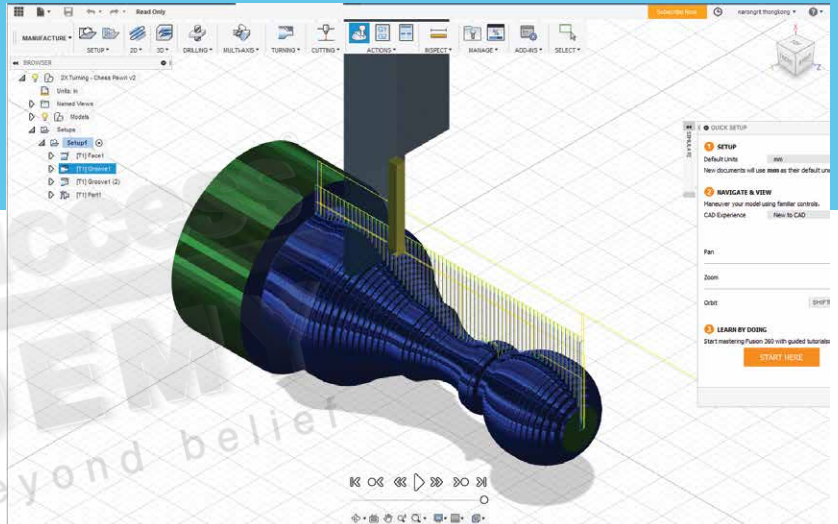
Read Only

Subscribe Now

narongrit thongkong

MANUFACTURE

SETUP

2D

3D

DRILLING

MULTI-AXIS

TURNING

CUTTING

ACTIONS

INSPECT

MANAGE

ADD-INS

SELECT

BROWSER

2X Turning - Chess Pawn v2

Units: in

Named Views

Models

Setups

Setup1

[T1] Face1

[T1] Groove1

[T1] Groove1 (2)

[T1] Part1

QUICK SETUP

SETUP

Default Units

New documents will use mm as their default un

NAVIGATE & VIEW

Maneuver your model using familiar controls.

CAD Experience

New to CAD

Pan

Zoom

Orbit

SHIFT

LEARN BY DOING

Start mastering Fusion 360 with guided tutorials

START HERE

ccess

EM

beyond belief